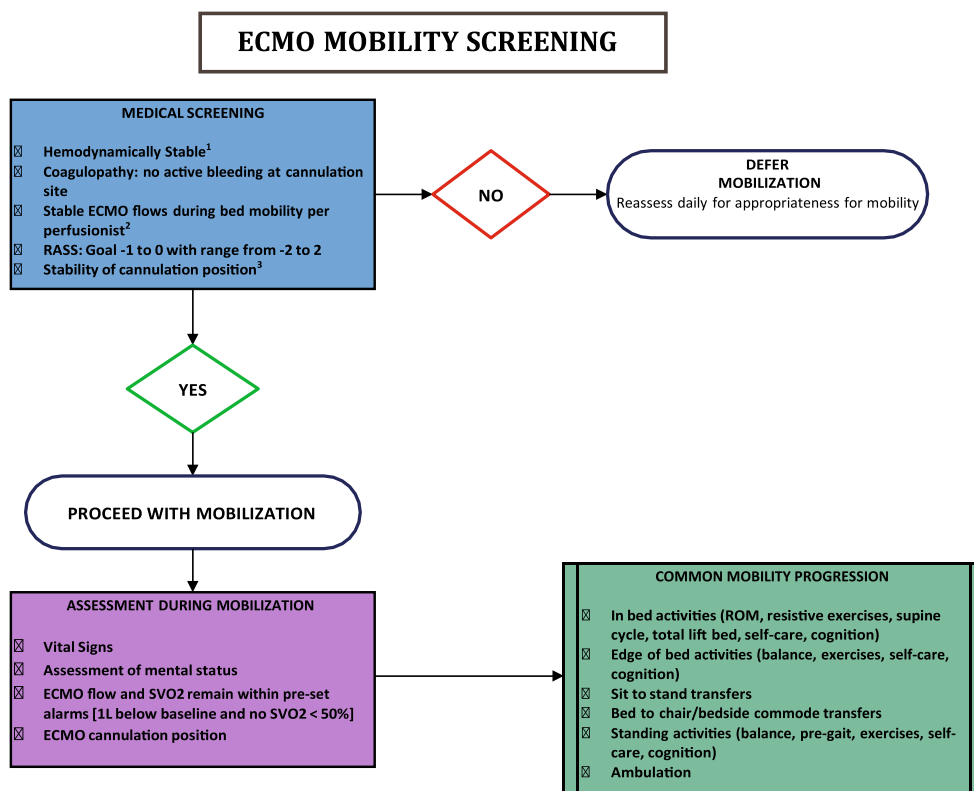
ECMO MOBILITY SCREENING

MEDICAL SCREENING

 Hemodynamically Stable$^1$
 Coagulopathy: no active bleeding at cannulation site
 Stable ECMO flows during bed mobility per perfusionist$^2$
 RASS: Goal -1 to 0 with range from -2 to 2
 Stability of cannulation position$^3$

NO

DEFER MOBILIZATION
Reassess daily for appropriateness for mobility

YES

PROCEED WITH MOBILIZATION

ASSESSMENT DURING MOBILIZATION

 Vital Signs
 Assessment of mental status
 ECMO flow and SVO2 remain within pre-set alarms [1L below baseline and no SVO2 < 50%]
 ECMO cannulation position

COMMON MOBILITY PROGRESSION

 In bed activities (ROM, resistive exercises, supine cycle, total lift bed, self-care, cognition)
 Edge of bed activities (balance, exercises, self-care, cognition)
 Sit to stand transfers
 Bed to chair/bedside commode transfers
 Standing activities (balance, pre-gait, exercises, self-care, cognition)
 Ambulation